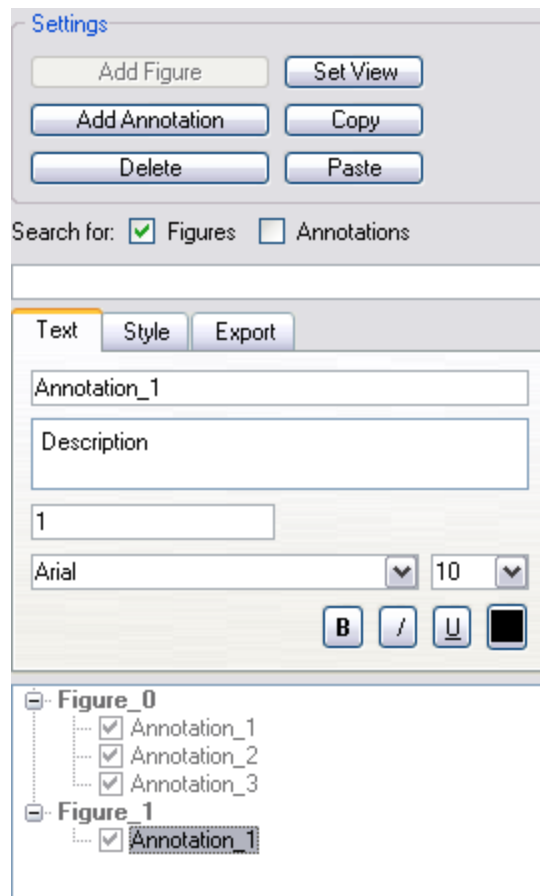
Settings

Add Figure
Set View
Add Annotation
Copy
Delete
Paste

Search for: Figures Annotations

Text
Style
Export

Annotation_1

Description

1

Arial
10

B
I
U

Figure_0
Annotation_1
Annotation_2
Annotation_3
Figure_1
Annotation_1